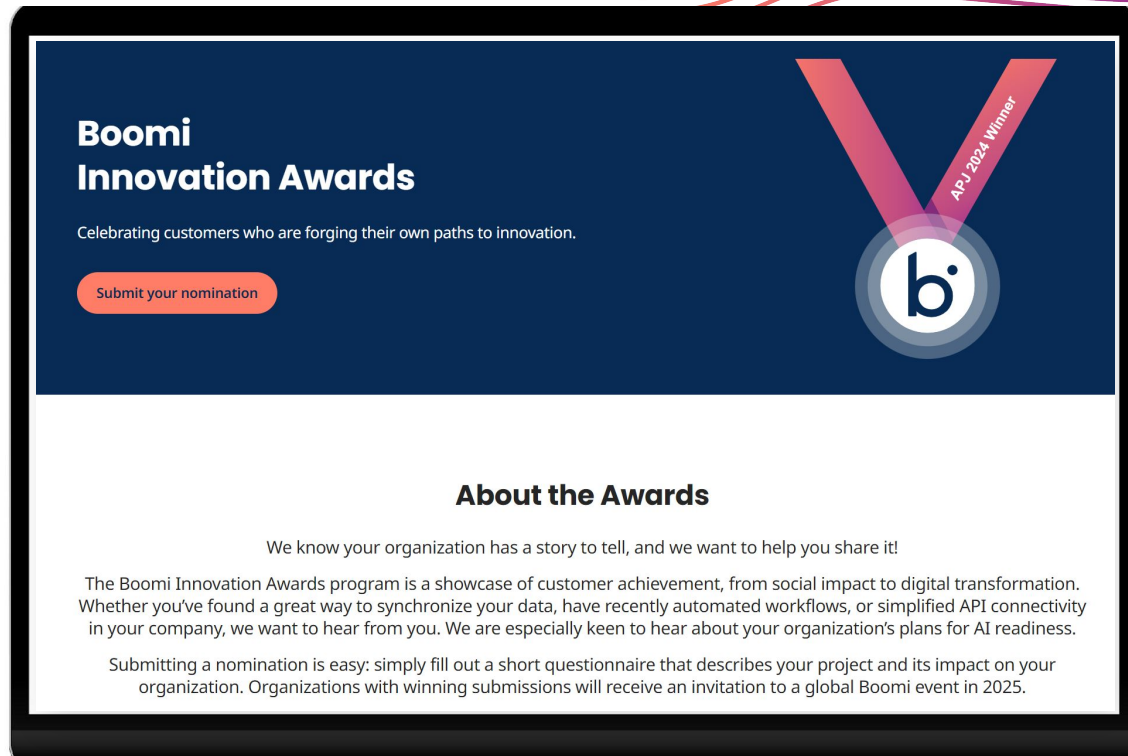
Boomi
Innovation Awards

Celebrating customers who are forging their own paths to innovation.

Submit your nomination

APJ 2024 Winner

b

About the Awards

We know your organization has a story to tell, and we want to help you share it!

The Boomi Innovation Awards program is a showcase of customer achievement, from social impact to digital transformation. Whether you've found a great way to synchronize your data, have recently automated workflows, or simplified API connectivity in your company, we want to hear from you. We are especially keen to hear about your organization's plans for AI readiness.

Submitting a nomination is easy: simply fill out a short questionnaire that describes your project and its impact on your organization. Organizations with winning submissions will receive an invitation to a global Boomi event in 2025.